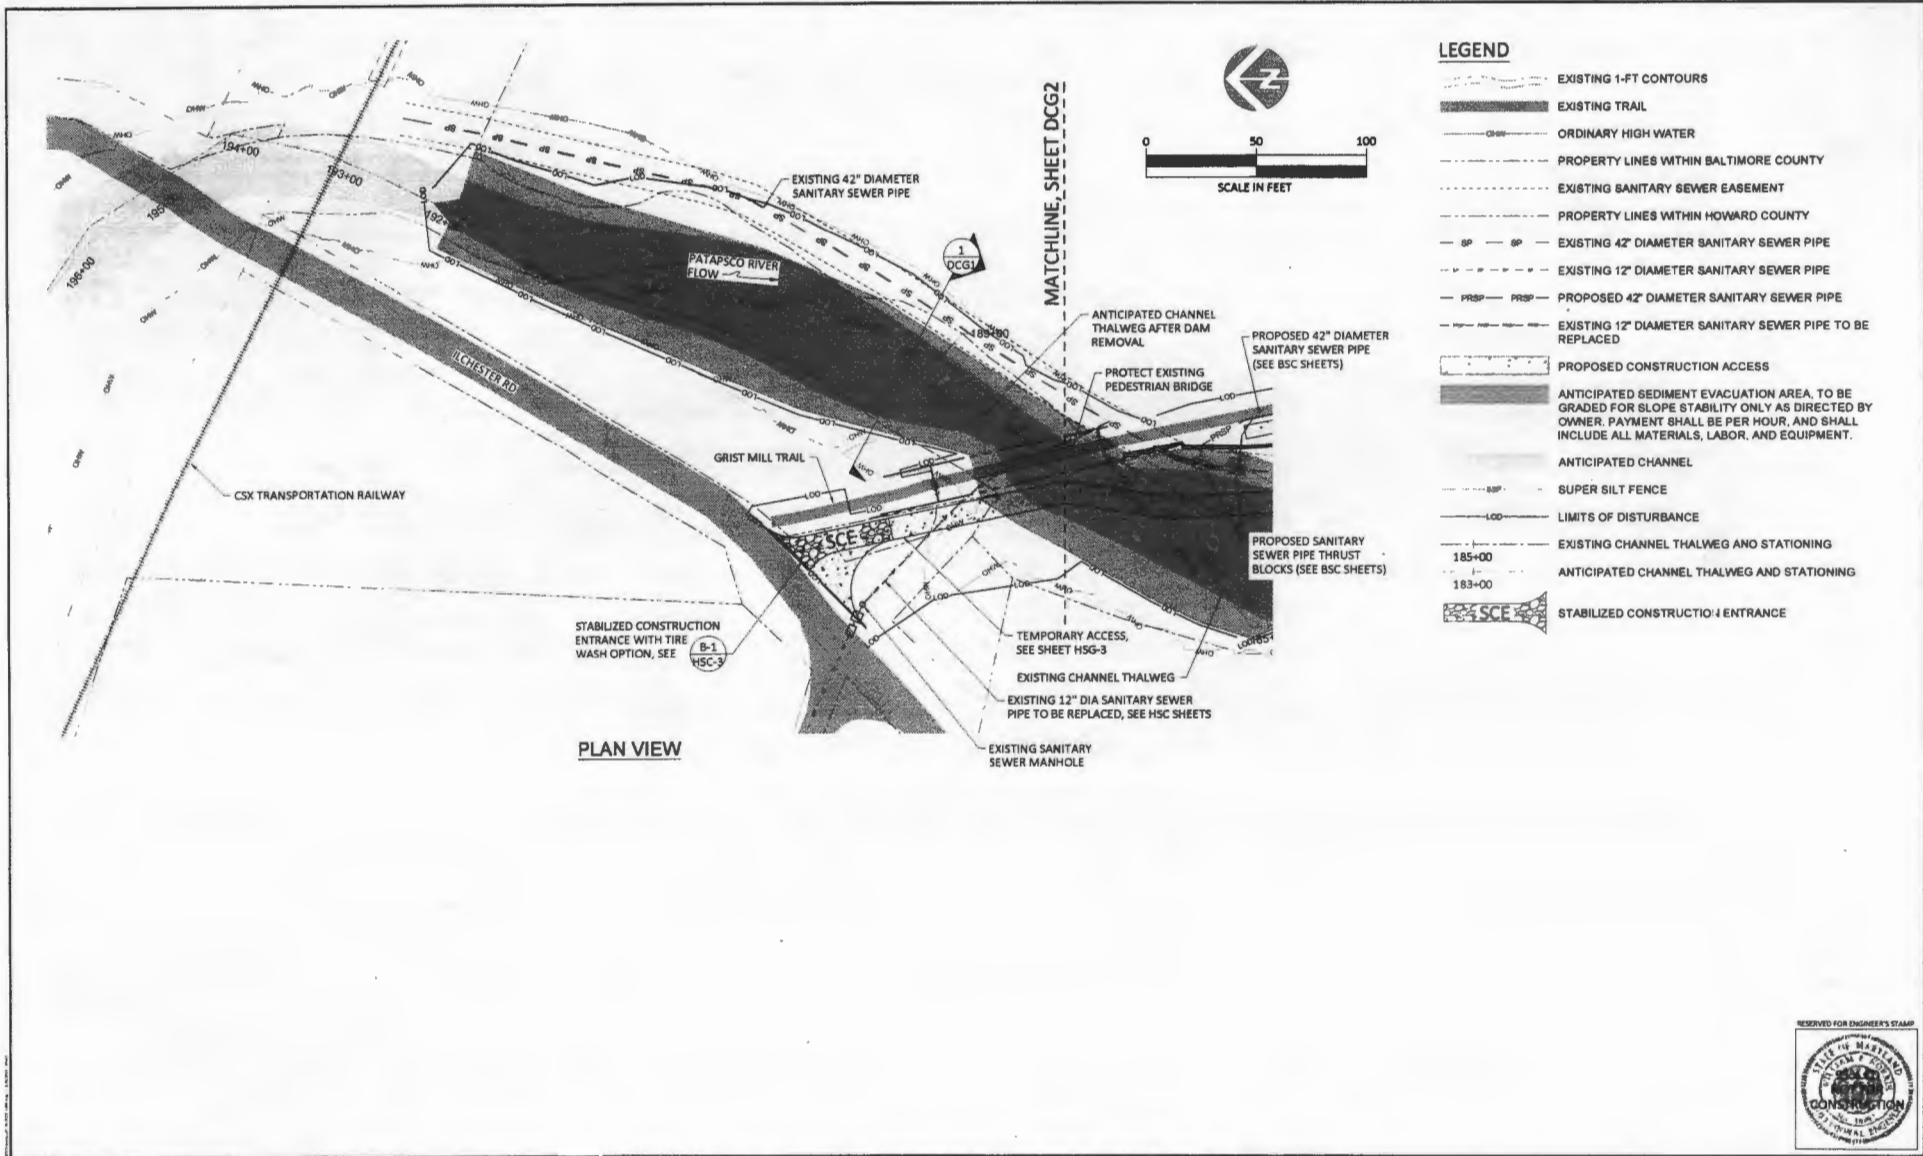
LEGEND

EXISTING 1-FT CONTOURS
EXISTING TRAIL
OHW ORDINARY HIGH WATER
PROPERTY LINES WITHIN BALTIMORE COUNTY
EXISTING SANITARY SEWER EASEMENT
PROPERTY LINES WITHIN HOWARD COUNTY
SP EXISTING 42" DIAMETER SANITARY SEWER PIPE
EXISTING 12" DIAMETER SANITARY SEWER PIPE
PRSP PROPOSED 42" DIAMETER SANITARY SEWER PIPE
EXISTING 12" DIAMETER SANITARY SEWER PIPE TO BE REPLACED
PROPOSED CONSTRUCTION ACCESS
ANTICIPATED SEDIMENT EVACUATION AREA. TO BE GRADED FOR SLOPE STABILITY ONLY AS DIRECTED BY OWNER. PAYMENT SHALL BE PER HOUR, AND SHALL INCLUDE ALL MATERIALS, LABOR, AND EQUIPMENT.
ANTICIPATED CHANNEL
SSF SUPER SILT FENCE
LOD LIMITS OF DISTURBANCE
185+00 EXISTING CHANNEL THALWEG AND STATIONING
183+00 ANTICIPATED CHANNEL THALWEG AND STATIONING
SCE STABILIZED CONSTRUCTION ENTRANCE

0 50 100
SCALE IN FEET

MATCHLINE, SHEET DCG2

194+00
193+00
195+00
196+00
192+00
185+00

EXISTING 42" DIAMETER SANITARY SEWER PIPE
PATAPSCO RIVER FLOW
1 DCG1
ANTICIPATED CHANNEL THALWEG AFTER DAM REMOVAL
PROPOSED 42" DIAMETER SANITARY SEWER PIPE (SEE BSC SHEETS)
PROTECT EXISTING PEDESTRIAN BRIDGE
ILCHESTER RD
GRIST MILL TRAIL
CSX TRANSPORTATION RAILWAY
SCE
PROPOSED SANITARY SEWER PIPE THRUST BLOCKS (SEE BSC SHEETS)
STABILIZED CONSTRUCTION ENTRANCE WITH TIRE WASH OPTION, SEE B-1 HSC-3
TEMPORARY ACCESS, SEE SHEET HSG-3
EXISTING CHANNEL THALWEG
EXISTING 12" DIA SANITARY SEWER PIPE TO BE REPLACED, SEE HSC SHEETS
EXISTING SANITARY SEWER MANHOLE

PLAN VIEW

RESERVED FOR ENGINEER'S STAMP
STATE OF MARYLAND
NOT FOR CONSTRUCTION